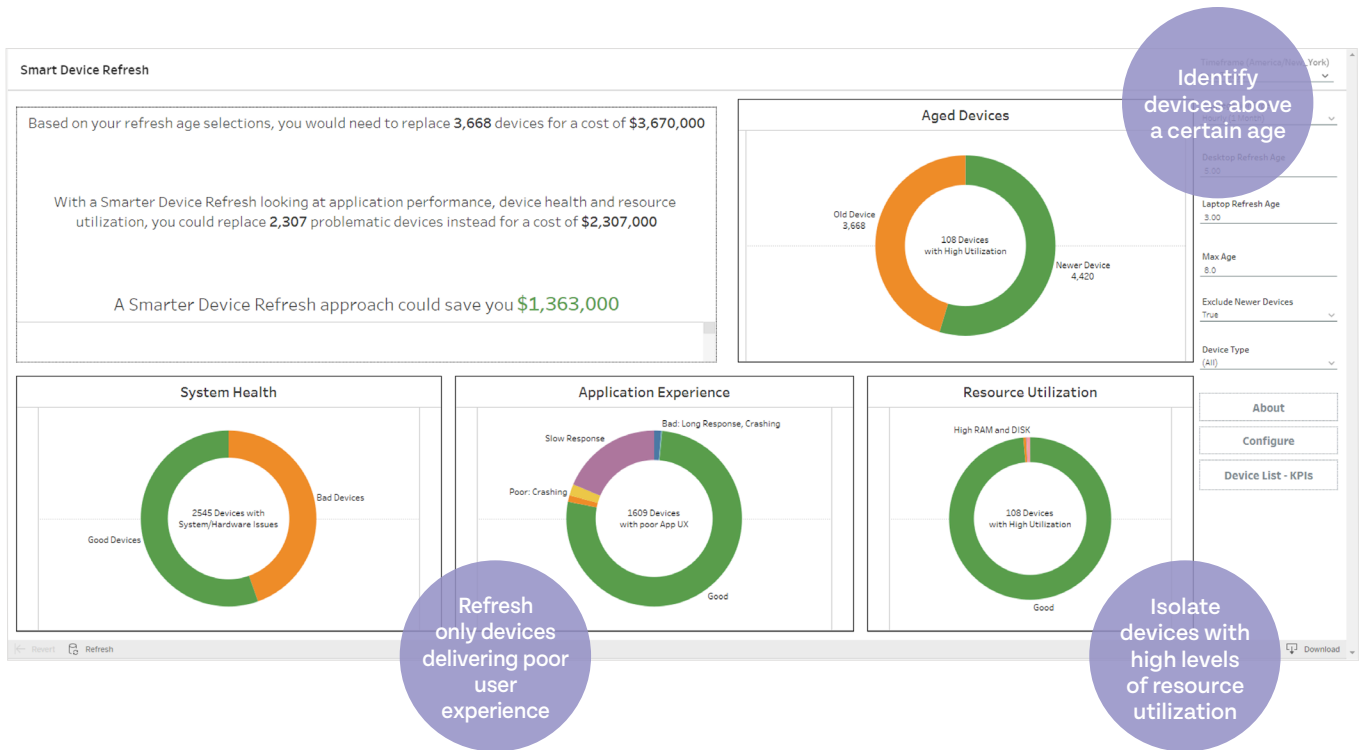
Smart Device Refresh

Based on your refresh age selections, you would need to replace **3,668** devices for a cost of **$3,670,000**

With a Smarter Device Refresh looking at application performance, device health and resource utilization, you could replace **2,307** problematic devices instead for a cost of **$2,307,000**

A Smarter Device Refresh approach could save you $1,363,000

Aged Devices

Old Device
3,668

108 Devices
with High Utilization

Newer Device
4,420

Identify devices above a certain age

Timeframe (America/New_York)

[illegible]

Desktop Refresh Age
5.00

Laptop Refresh Age
3.00

Max Age
8.0

Exclude Newer Devices
True

Device Type
(All)

About

Configure

Device List - KPIs

System Health

2545 Devices with
System/Hardware Issues

Bad Devices

Good Devices

Application Experience

Bad: Long Response, Crashing

Slow Response

Poor: Crashing

1609 Devices
with poor App UX

Good

Resource Utilization

High RAM and DISK

108 Devices
with High Utilization

Good

Revert

Refresh

Download

Refresh only devices delivering poor user experience

Isolate devices with high levels of resource utilization